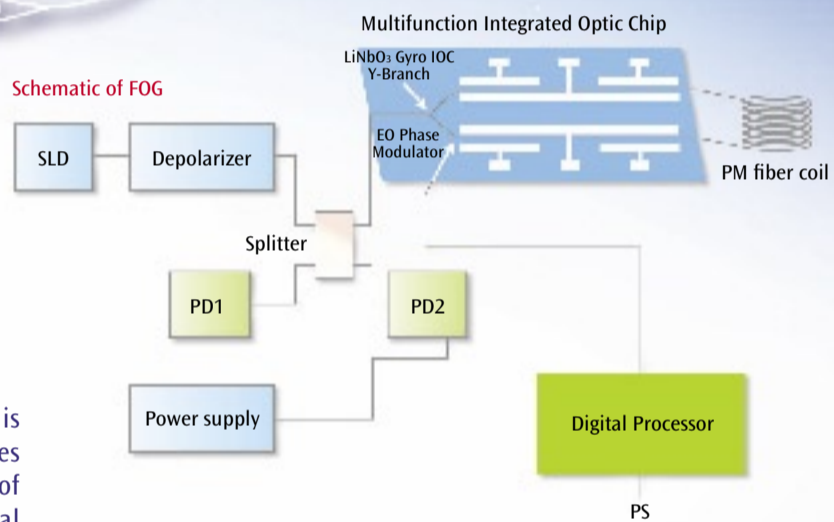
Multifunction Integrated Optic Chip

$LiNbO_3$ Gyro IOC
Y-Branch

Schematic of FOG

EO Phase
Modulator

SLD

Depolarizer

PM fiber coil

Splitter

PD1

PD2

is
es
of
al

Power supply

Digital Processor

PS